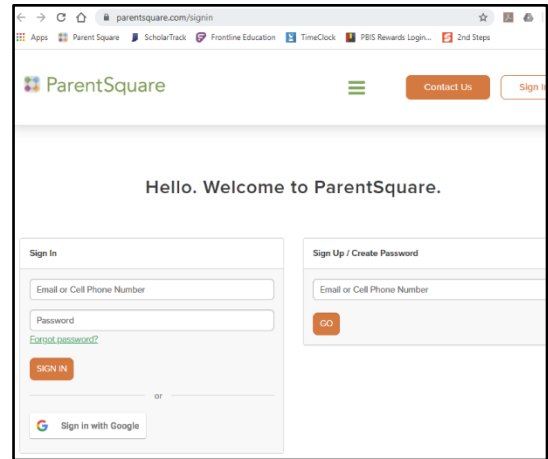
parentsquare.com/signin

Apps Parent Square ScholarTrack Frontline Education TimeClock PBIS Rewards Login... 2nd Steps

ParentSquare

Contact Us

Sign I

Hello. Welcome to ParentSquare.

Sign In

Email or Cell Phone Number

Password

Forgot password?

SIGN IN

or

Sign in with Google

Sign Up / Create Password

Email or Cell Phone Number

GO